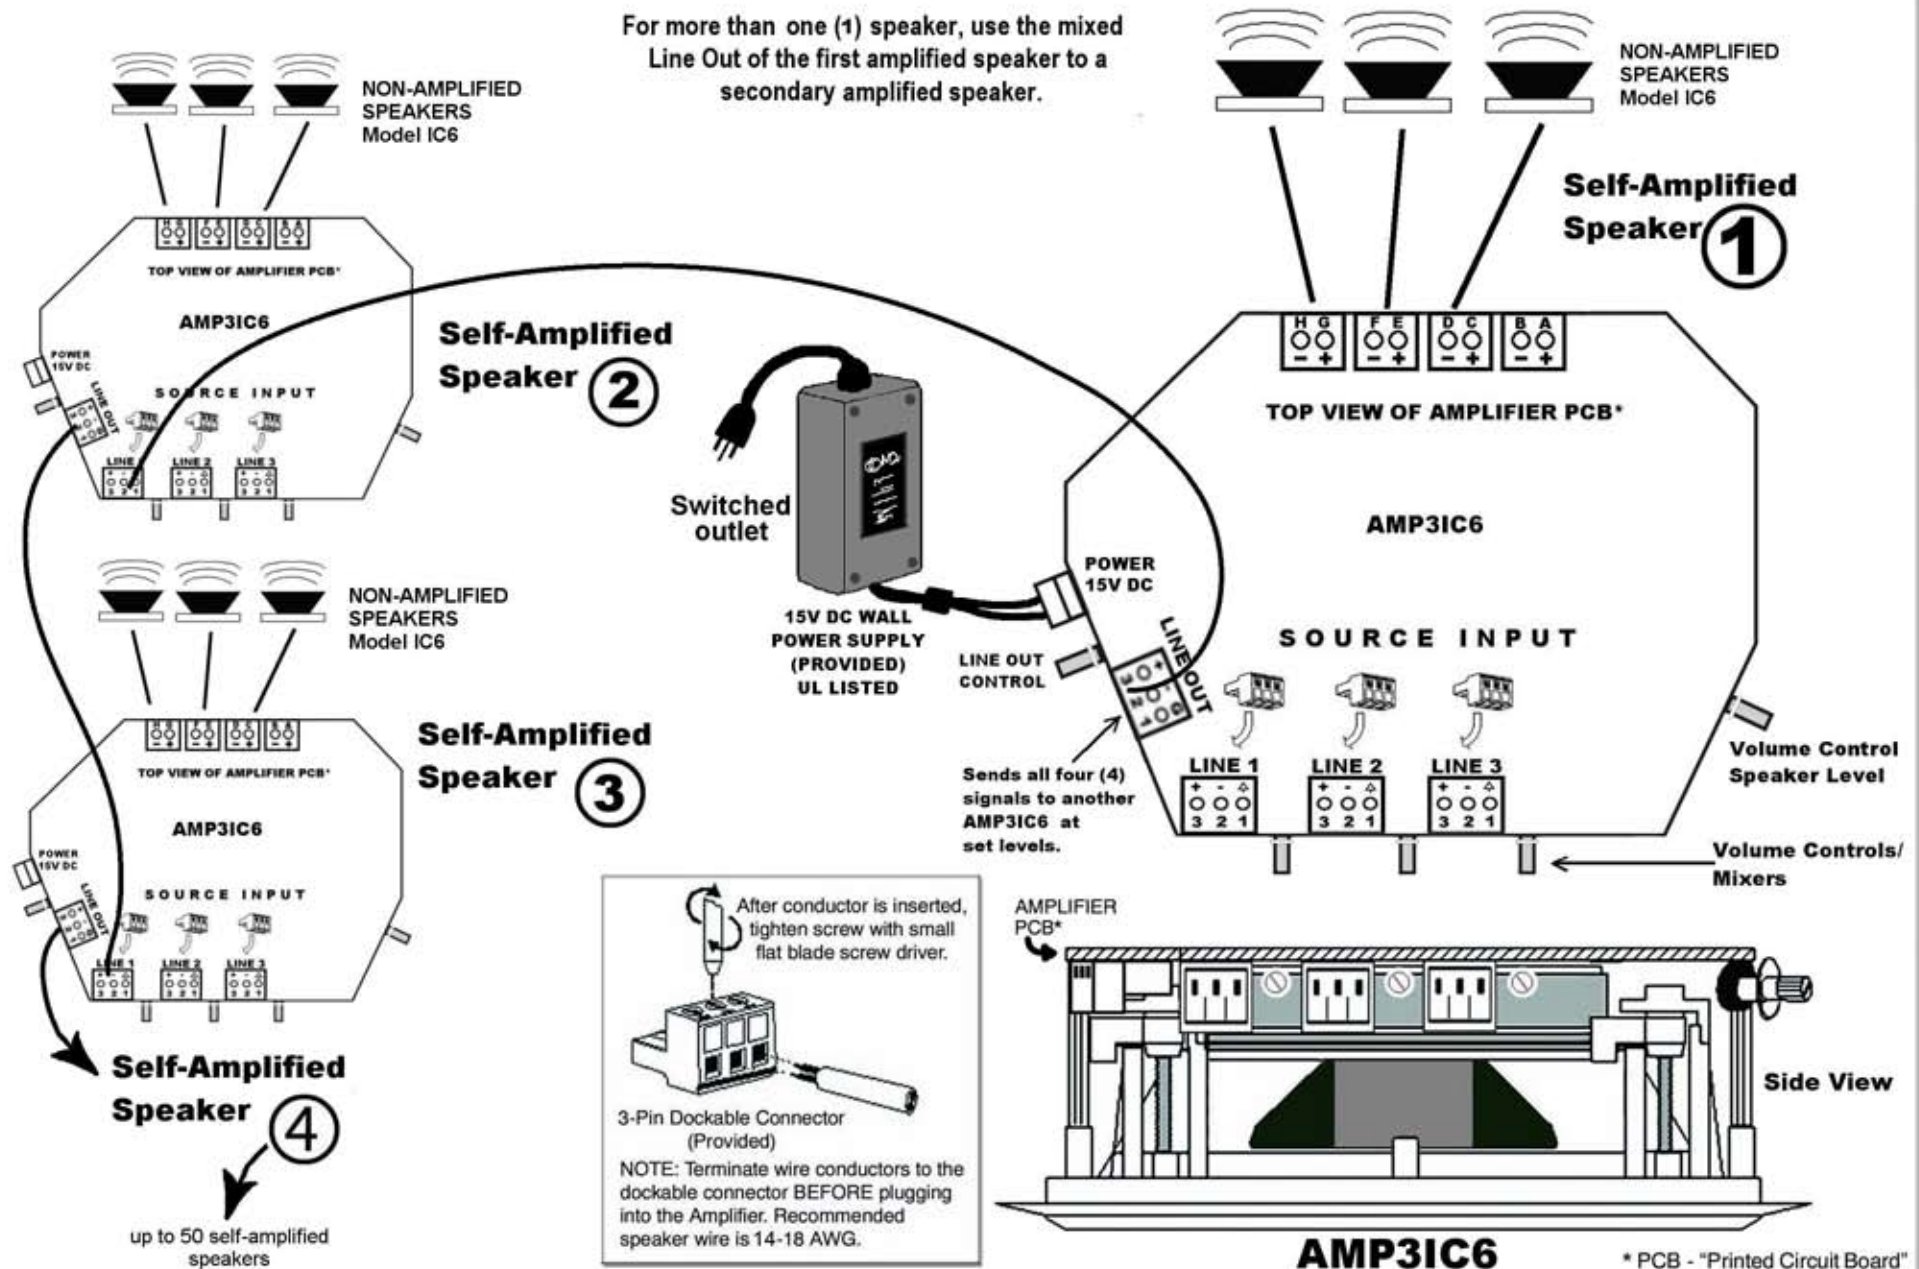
For more than one (1) speaker, use the mixed Line Out of the first amplified speaker to a secondary amplified speaker.

NON-AMPLIFIED SPEAKERS Model IC6

TOP VIEW OF AMPLIFIER PCB*

AMP3IC6

POWER 15V DC

LINE OUT

SOURCE INPUT

LINE 1 LINE 2 LINE 3

Self-Amplified Speaker 2

NON-AMPLIFIED SPEAKERS Model IC6

Self-Amplified Speaker 1

H G F E D C B A

TOP VIEW OF AMPLIFIER PCB*

AMP3IC6

Switched outlet

15V DC WALL POWER SUPPLY (PROVIDED) UL LISTED

POWER 15V DC

LINE OUT CONTROL

LINE OUT

SOURCE INPUT

LINE 1 LINE 2 LINE 3

3 2 1 3 2 1 3 2 1

Volume Control Speaker Level

Sends all four (4) signals to another AMP3IC6 at set levels.

Volume Controls/ Mixers

NON-AMPLIFIED SPEAKERS Model IC6

TOP VIEW OF AMPLIFIER PCB*

AMP3IC6

POWER 15V DC

LINE OUT

SOURCE INPUT

LINE 1 LINE 2 LINE 3

Self-Amplified Speaker 3

Self-Amplified Speaker 4

up to 50 self-amplified speakers

After conductor is inserted, tighten screw with small flat blade screw driver.

3-Pin Dockable Connector (Provided)

NOTE: Terminate wire conductors to the dockable connector BEFORE plugging into the Amplifier. Recommended speaker wire is 14-18 AWG.

AMPLIFIER PCB*

Side View

AMP3IC6

* PCB - "Printed Circuit Board"